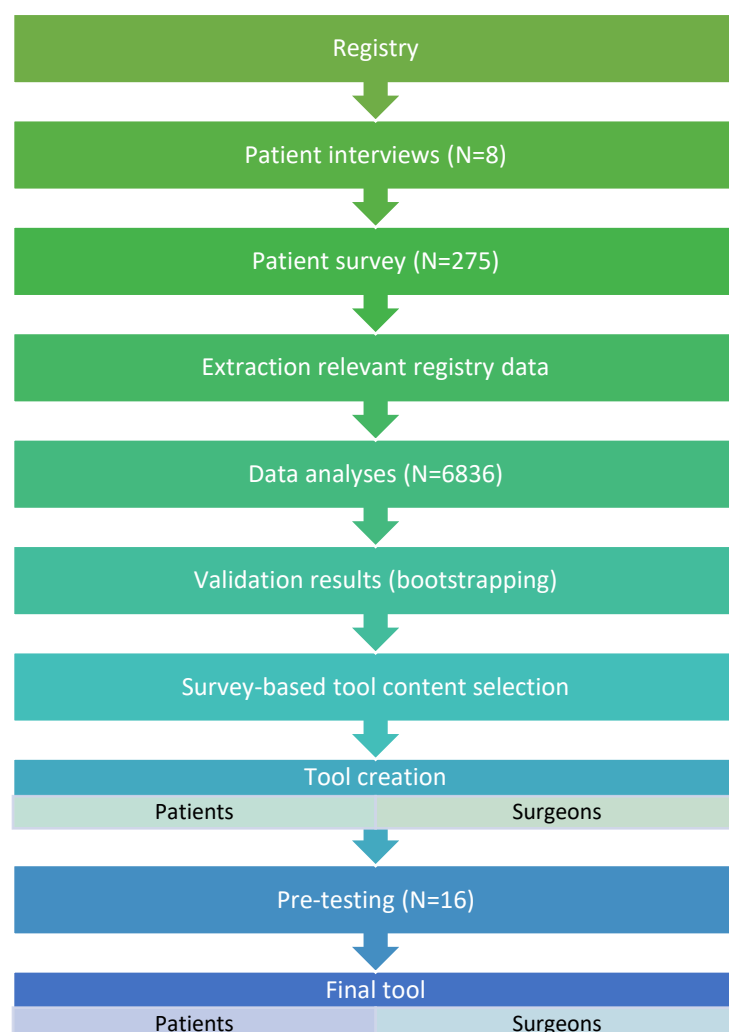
Registry

Patient interviews (N=8)

Patient survey (N=275)

Extraction relevant registry data

Data analyses (N=6836)

Validation results (bootstrapping)

Survey-based tool content selection

Tool creation

Patients

Surgeons

Pre-testing (N=16)

Final tool

Patients

Surgeons